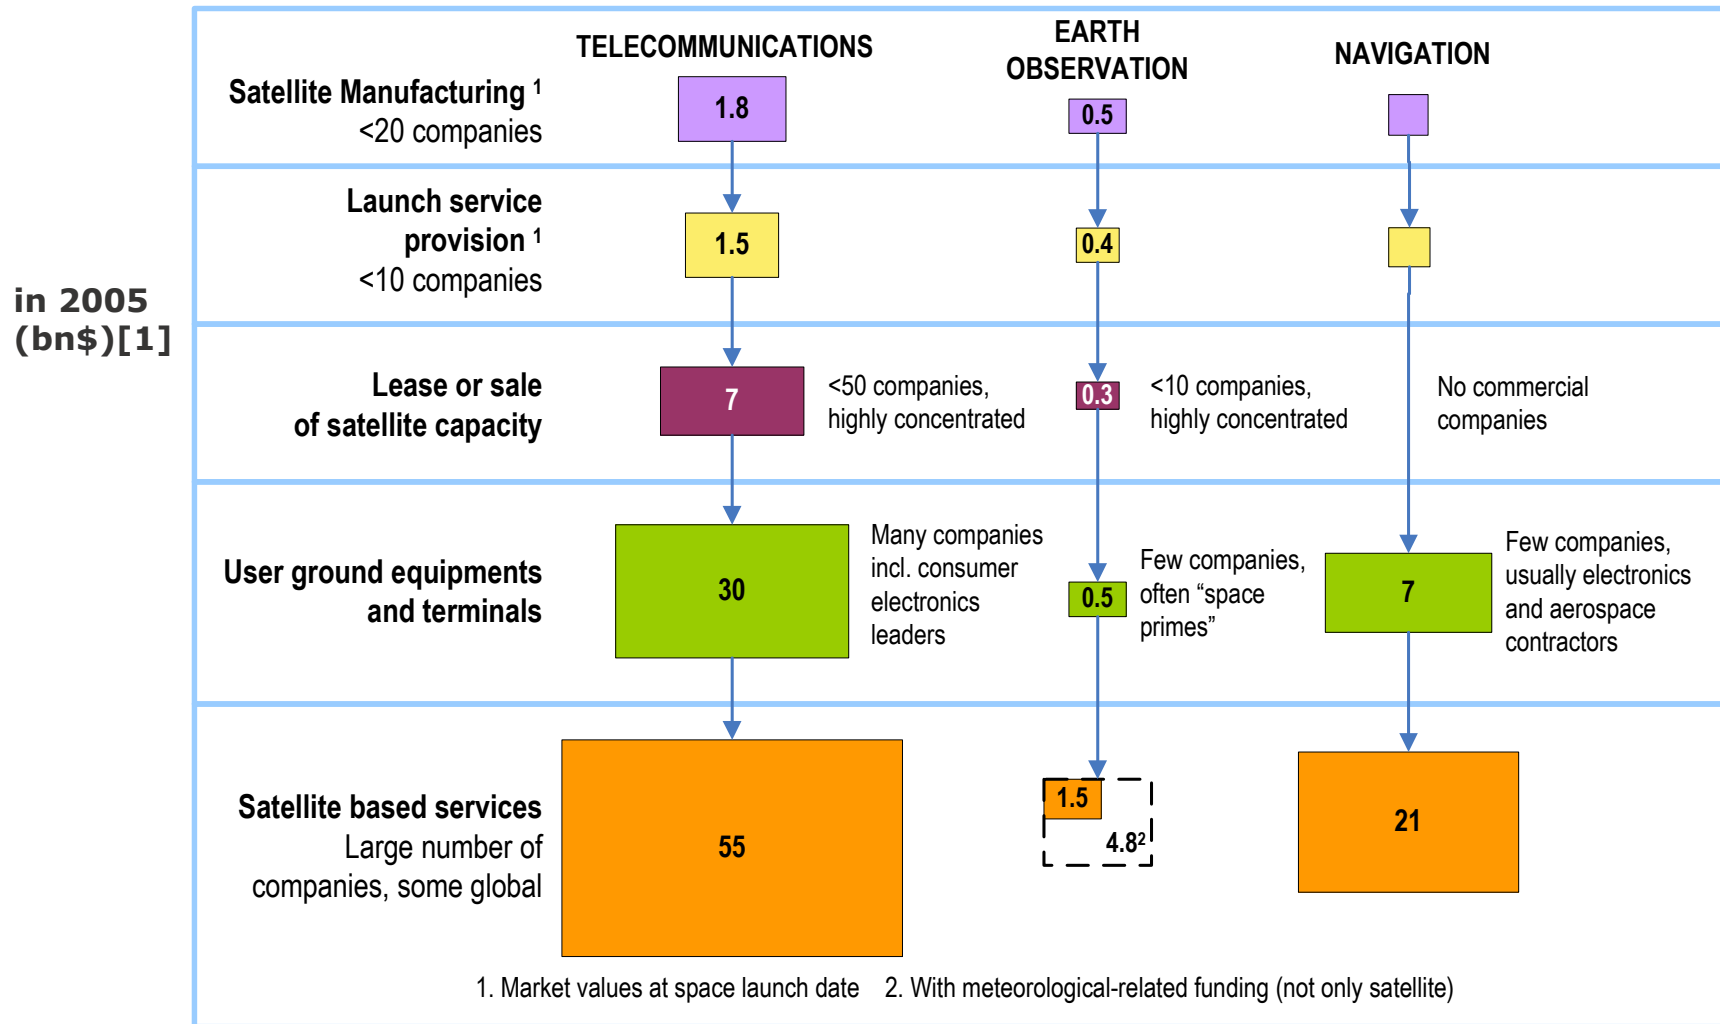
in 2005 (bn$)[1]

| | TELECOMMUNICATIONS | | EARTH OBSERVATION | | NAVIGATION | |
|---|---|---|---|---|---|---|
| Satellite Manufacturing $^1$ <20 companies | 1.8 | | 0.5 | | | |
| Launch service provision $^1$ <10 companies | 1.5 | | 0.4 | | | |
| Lease or sale of satellite capacity | 7 | <50 companies, highly concentrated | 0.3 | <10 companies, highly concentrated | | No commercial companies |
| User ground equipments and terminals | 30 | Many companies incl. consumer electronics leaders | 0.5 | Few companies, often “space primes” | 7 | Few companies, usually electronics and aerospace contractors |
| Satellite based services Large number of companies, some global | 55 | | 1.5 4.8$^2$ | | 21 | |

1. Market values at space launch date 2. With meteorological-related funding (not only satellite)